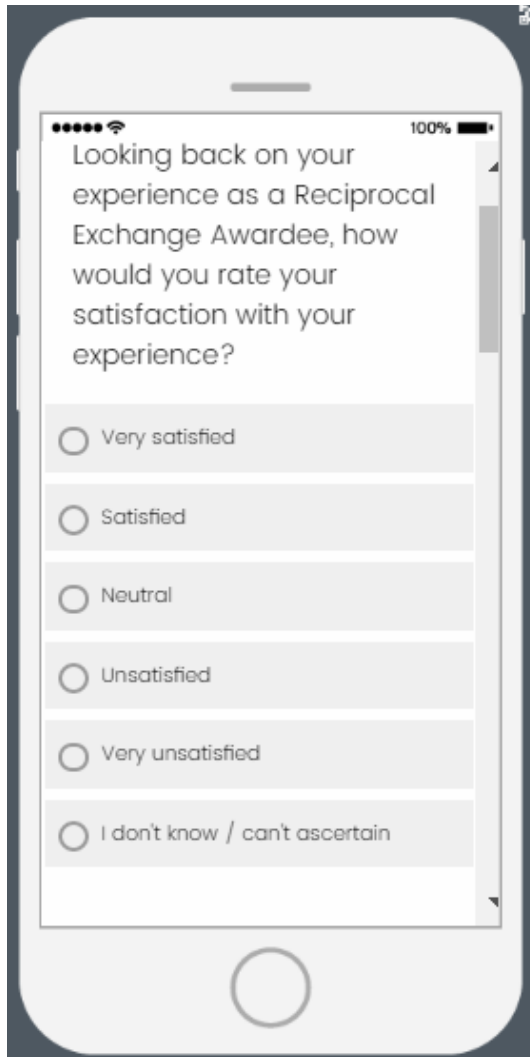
100%

Looking back on your experience as a Reciprocal Exchange Awardee, how would you rate your satisfaction with your experience?

Very satisfied

Satisfied

Neutral

Unsatisfied

Very unsatisfied

I don't know / can't ascertain